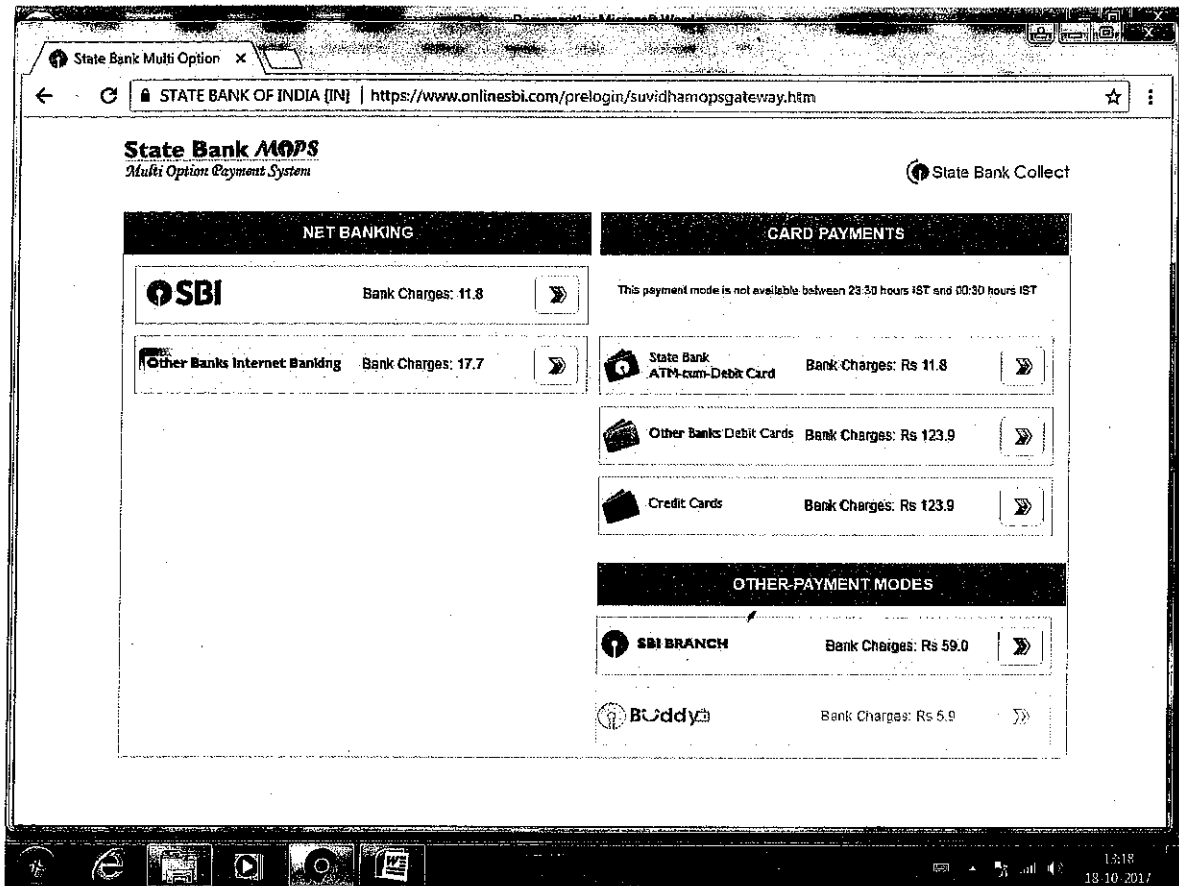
State Bank Multi Option ×

STATE BANK OF INDIA [IN] | https://www.onlinesbi.com/prelogin/suvidhamopsgateway.htm

State Bank MOPS
Multi Option Payment System

State Bank Collect

NET BANKING

SBI Bank Charges: 11.8

Other Banks Internet Banking Bank Charges: 17.7

CARD PAYMENTS

This payment mode is not available between 23:30 hours IST and 00:30 hours IST

State Bank ATM-cum-Debit Card Bank Charges: Rs 11.8

Other Banks Debit Cards Bank Charges: Rs 123.9

Credit Cards Bank Charges: Rs 123.9

OTHER PAYMENT MODES

SBI BRANCH Bank Charges: Rs 59.0

Buddy Bank Charges: Rs 5.9

13:18
18-10-2017